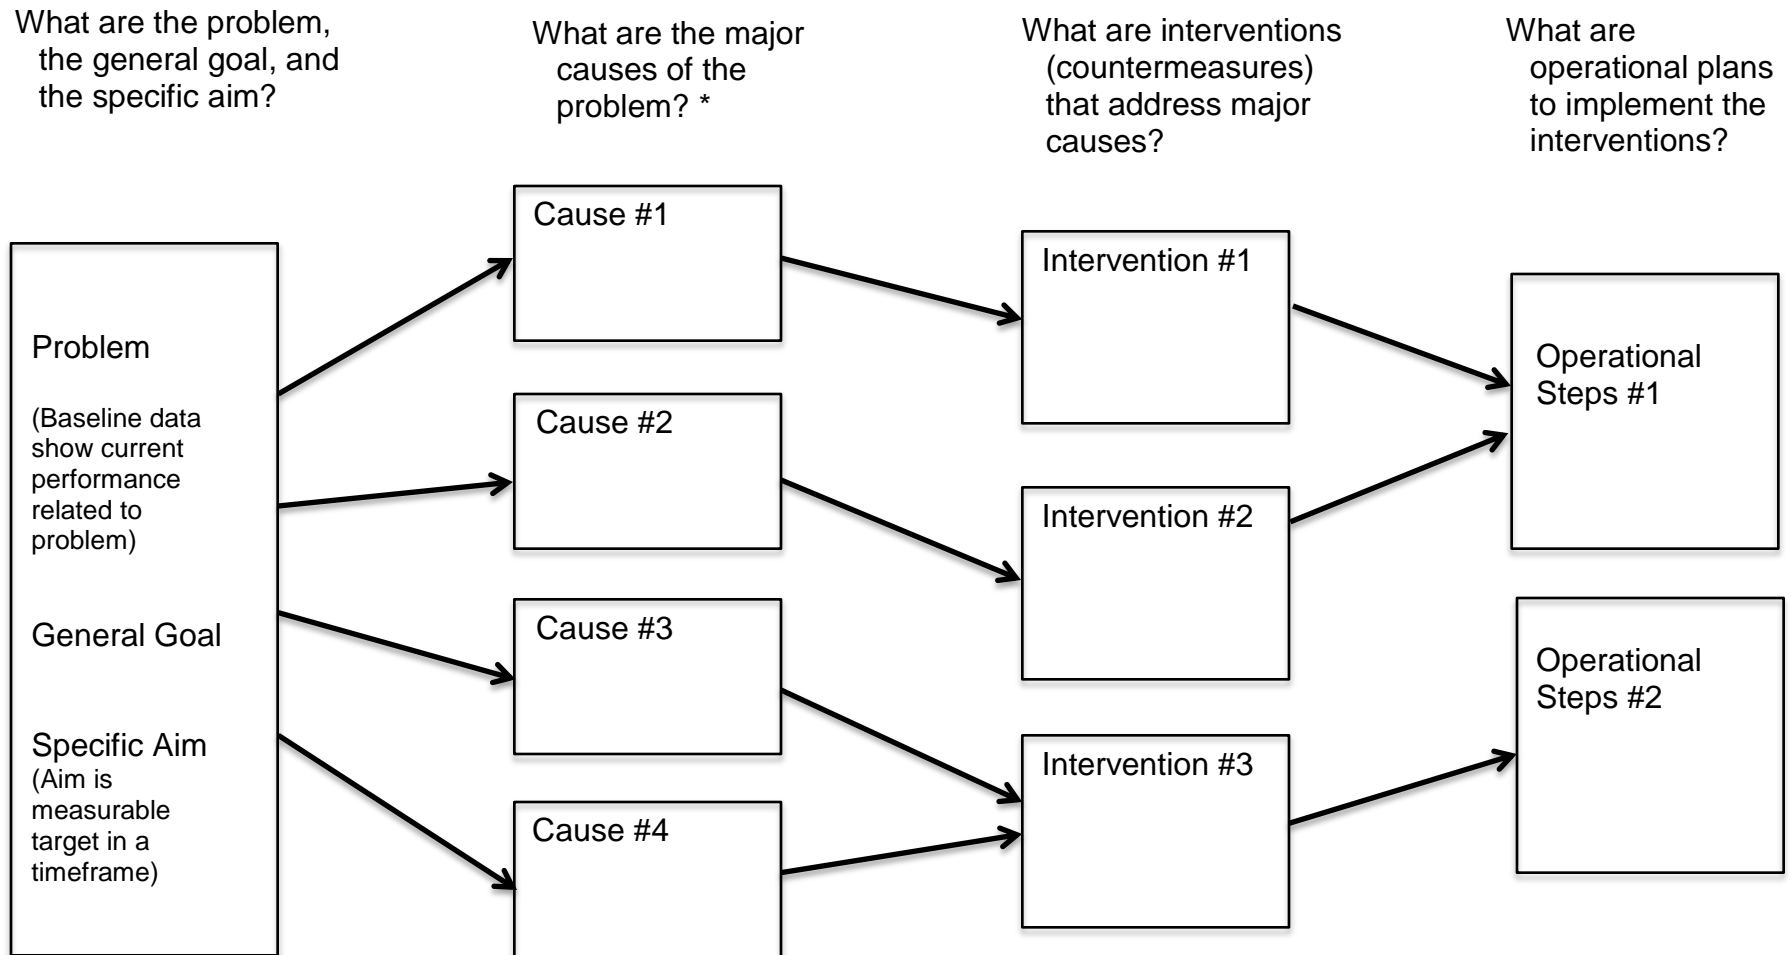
What are the problem, the general goal, and the specific aim?

What are the major causes of the problem? *

What are interventions (countermeasures) that address major causes?

What are operational plans to implement the interventions?

Problem

(Baseline data show current performance related to problem)

General Goal

Specific Aim
(Aim is measurable target in a timeframe)

Cause #1

Cause #2

Cause #3

Cause #4

Intervention #1

Intervention #2

Intervention #3

Operational Steps #1

Operational Steps #2